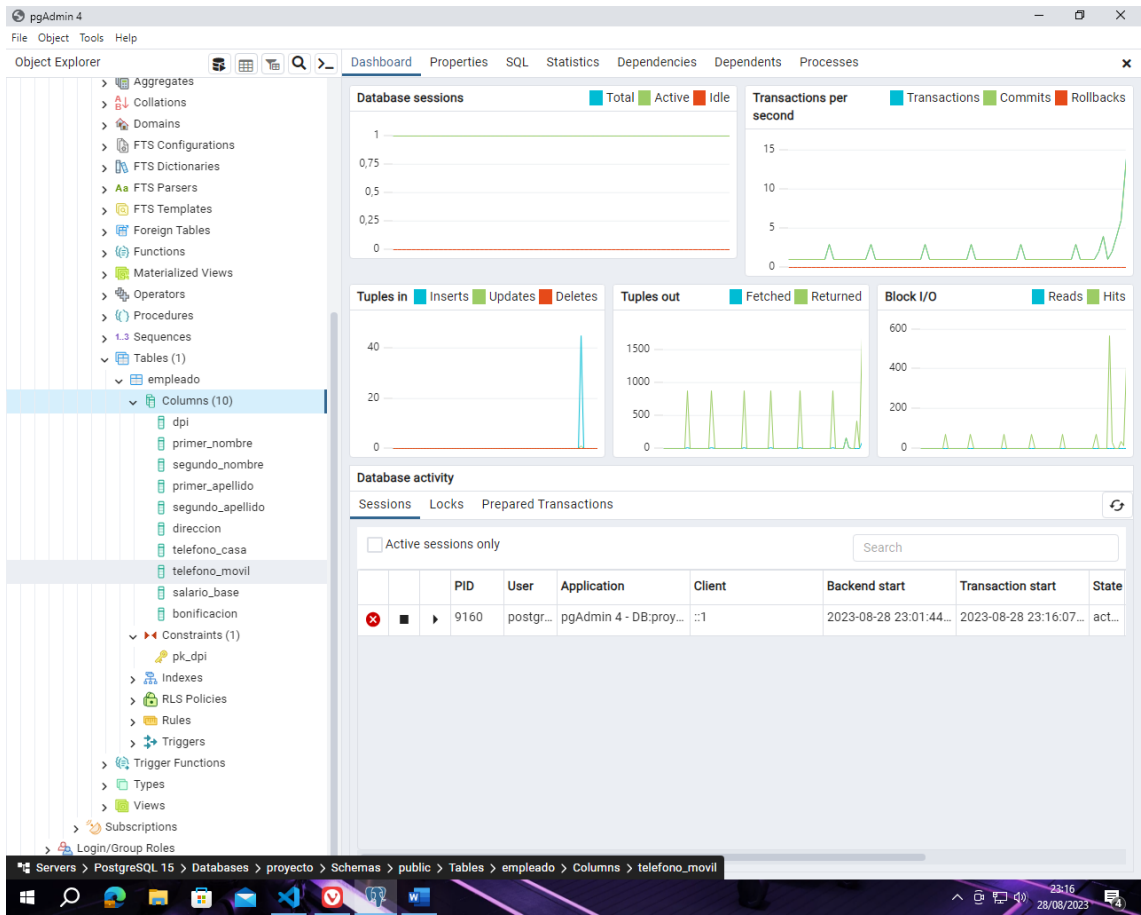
pgAdmin 4

File Object Tools Help

Object Explorer

Aggregates
Collations
Domains
FTS Configurations
FTS Dictionaries
FTS Parsers
FTS Templates
Foreign Tables
Functions
Materialized Views
Operators
Procedures
1..3 Sequences
Tables (1)
empleado
Columns (10)
dpi
primer_nombre
segundo_nombre
primer_apellido
segundo_apellido
direccion
telefono_casa
telefono_movil
salario_base
bonificacion
Constraints (1)
pk_dpi
Indexes
RLS Policies
Rules
Triggers
Trigger Functions
Types
Views
Subscriptions
Login/Group Roles

Dashboard Properties SQL Statistics Dependencies Dependents Processes

Database sessions Total Active Idle
1
0,75
0,5
0,25
0

Transactions per second Transactions Commits Rollbacks
15
10
5
0

Tuples in Inserts Updates Deletes
40
20
0

Tuples out Fetched Returned
1500
1000
500
0

Block I/O Reads Hits
600
400
200
0

Database activity
Sessions Locks Prepared Transactions

Active sessions only
Search

| | | | PID | User | Application | Client | Backend start | Transaction start | State |
|---|---|---|---|---|---|---|---|---|---|
| | | | 9160 | postgr... | pgAdmin 4 - DB:proy... | ::1 | 2023-08-28 23:01:44... | 2023-08-28 23:16:07... | act... |

Servers > PostgreSQL 15 > Databases > proyecto > Schemas > public > Tables > empleado > Columns > telefono_movil

23:16
28/08/2023
4